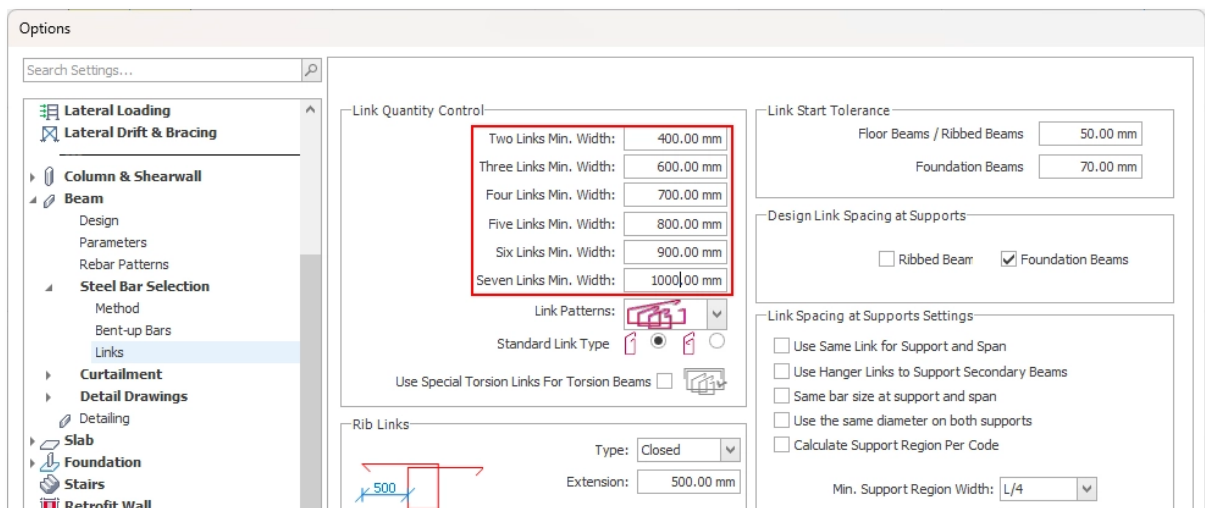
Options

Search Settings...

Lateral Loading
Lateral Drift & Bracing
Column & Shearwall
Beam
Design
Parameters
Rebar Patterns
Steel Bar Selection
Method
Bent-up Bars
Links
Curtailment
Detail Drawings
Detailing
Slab
Foundation
Stairs
Retrofit Wall

Link Quantity Control
Two Links Min. Width: 400.00 mm
Three Links Min. Width: 600.00 mm
Four Links Min. Width: 700.00 mm
Five Links Min. Width: 800.00 mm
Six Links Min. Width: 900.00 mm
Seven Links Min. Width: 1000.00 mm
Link Patterns:
Standard Link Type
Use Special Torsion Links For Torsion Beams

Rib Links
Type: Closed
Extension: 500.00 mm
500

Link Start Tolerance
Floor Beams / Ribbed Beams 50.00 mm
Foundation Beams 70.00 mm

Design Link Spacing at Supports
Ribbed Beam
Foundation Beams

Link Spacing at Supports Settings
Use Same Link for Support and Span
Use Hanger Links to Support Secondary Beams
Same bar size at support and span
Use the same diameter on both supports
Calculate Support Region Per Code
Min. Support Region Width: L/4